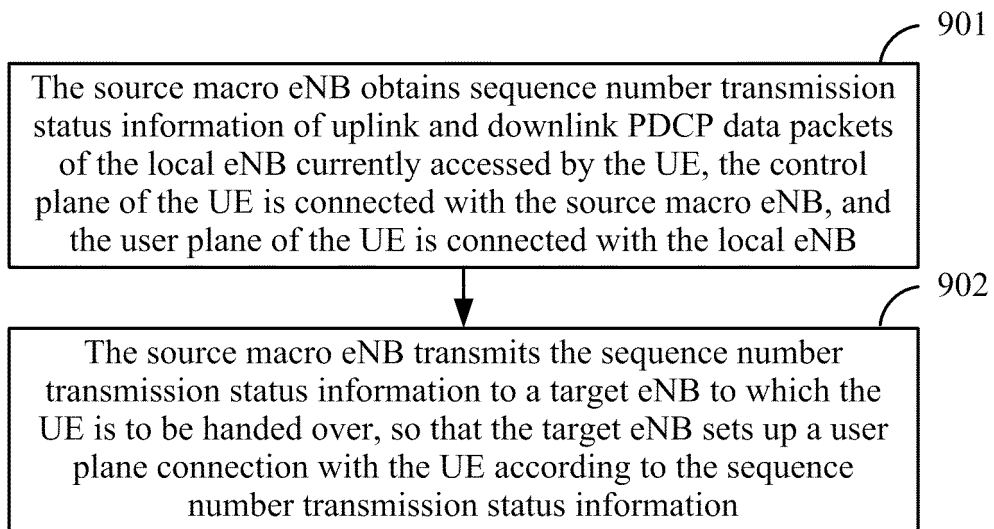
901

The source macro eNB obtains sequence number transmission status information of uplink and downlink PDCP data packets of the local eNB currently accessed by the UE, the control plane of the UE is connected with the source macro eNB, and the user plane of the UE is connected with the local eNB

902

The source macro eNB transmits the sequence number transmission status information to a target eNB to which the UE is to be handed over, so that the target eNB sets up a user plane connection with the UE according to the sequence number transmission status information